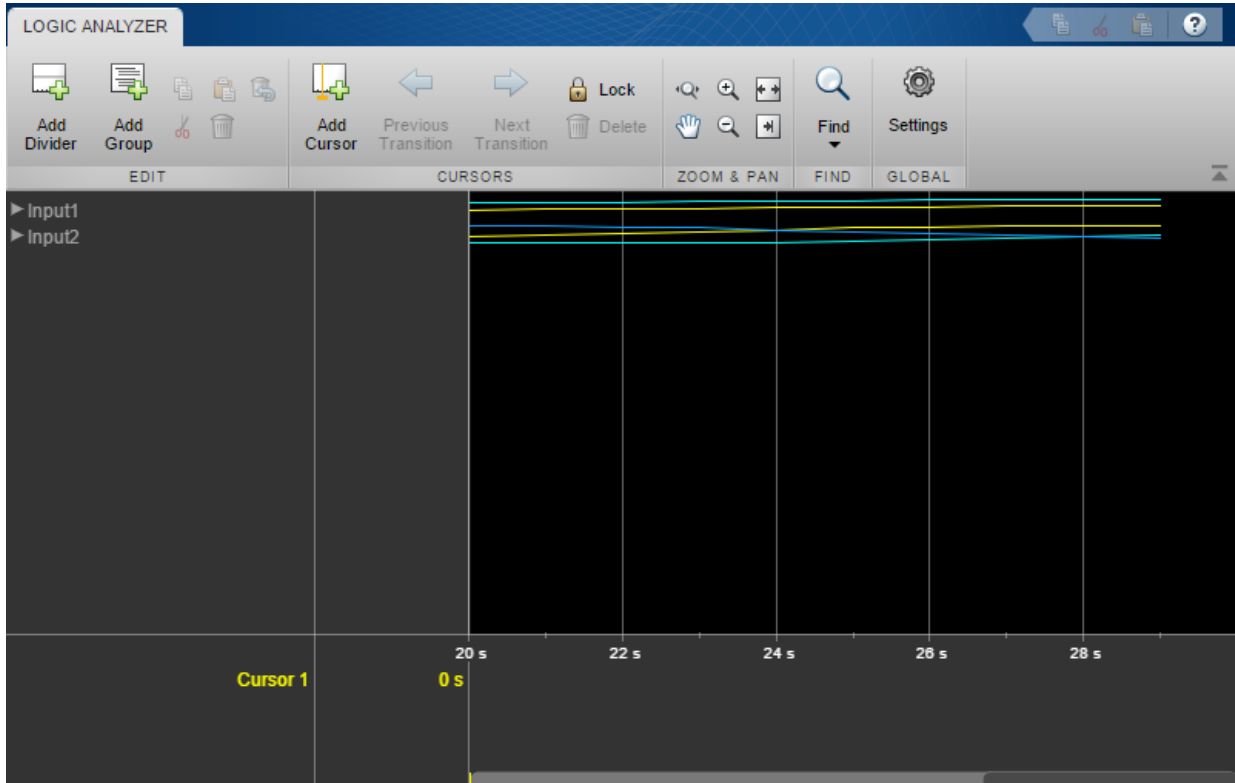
LOGIC ANALYZER

Add Divider
Add Group
EDIT

Add Cursor
Previous Transition
Next Transition
Lock
Delete
CURSORS

ZOOM & PAN

Find
FIND

Settings
GLOBAL

▶ Input1
▶ Input2

20 s
22 s
24 s
26 s
28 s

Cursor 1
0 s